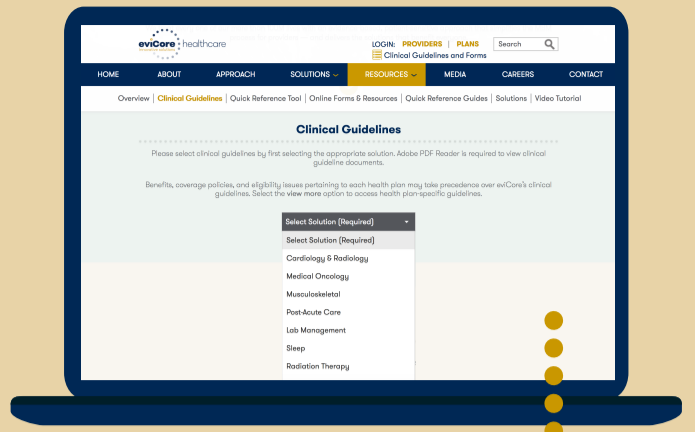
eviCore healthcare

LOGIN: PROVIDERS | PLANS

Search

Clinical Guidelines and Forms

HOME ABOUT APPROACH SOLUTIONS RESOURCES MEDIA CAREERS CONTACT

Overview | Clinical Guidelines | Quick Reference Tool | Online Forms & Resources | Quick Reference Guides | Solutions | Video Tutorial

Clinical Guidelines

Please select clinical guidelines by first selecting the appropriate solution. Adobe PDF Reader is required to view clinical guideline documents.

Benefits, coverage policies, and eligibility issues pertaining to each health plan may take precedence over eviCore's clinical guidelines. Select the view more option to access health plan-specific guidelines.

Select Solution (Required)

Select Solution (Required)
Cardiology & Radiology
Medical Oncology
Musculoskeletal
Post-Acute Care
Lab Management
Sleep
Radiation Therapy